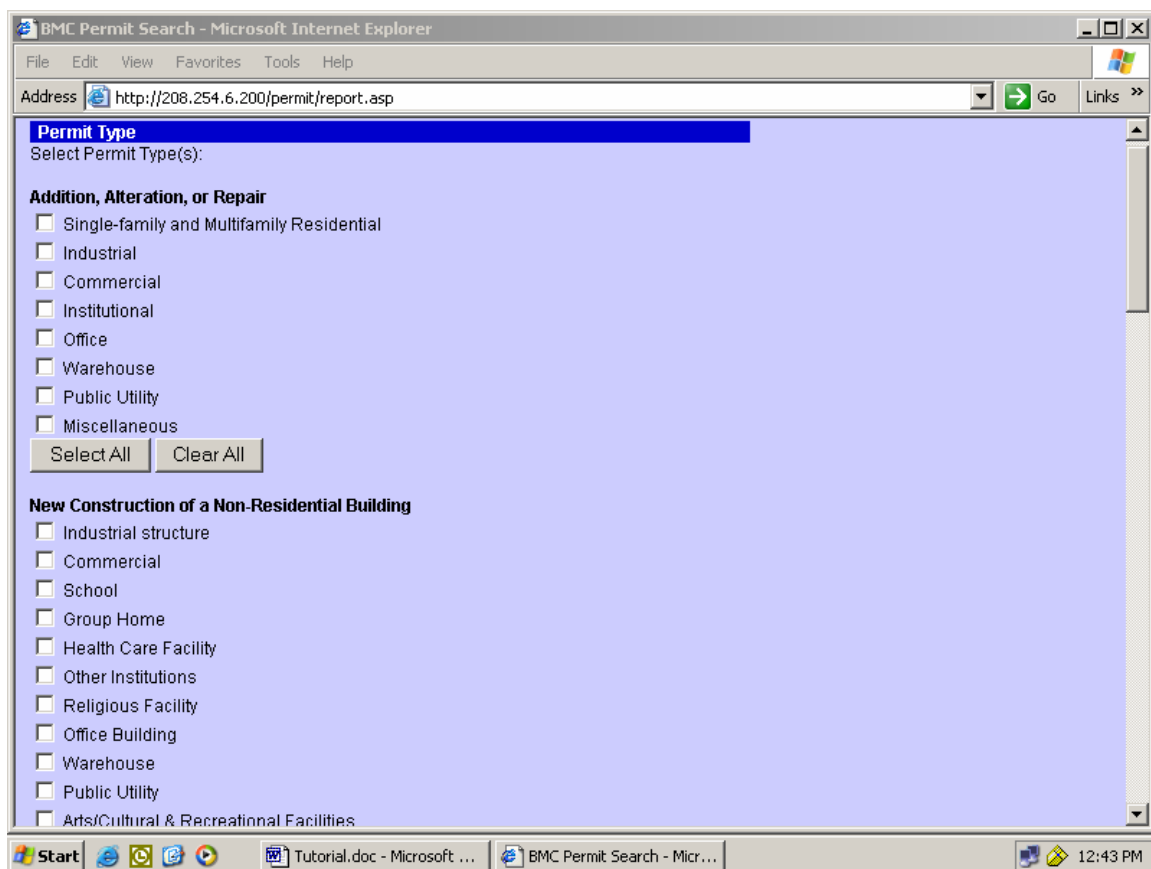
BMC Permit Search - Microsoft Internet Explorer

File Edit View Favorites Tools Help

Address http://208.254.6.200/permit/report.asp Go Links »

Permit Type
Select Permit Type(s):

Addition, Alteration, or Repair
Single-family and Multifamily Residential
Industrial
Commercial
Institutional
Office
Warehouse
Public Utility
Miscellaneous
Select All Clear All

New Construction of a Non-Residential Building
Industrial structure
Commercial
School
Group Home
Health Care Facility
Other Institutions
Religious Facility
Office Building
Warehouse
Public Utility
Arts/Cultural & Recreational Facilities

Start Tutorial.doc - Microsoft ... BMC Permit Search - Micr... 12:43 PM